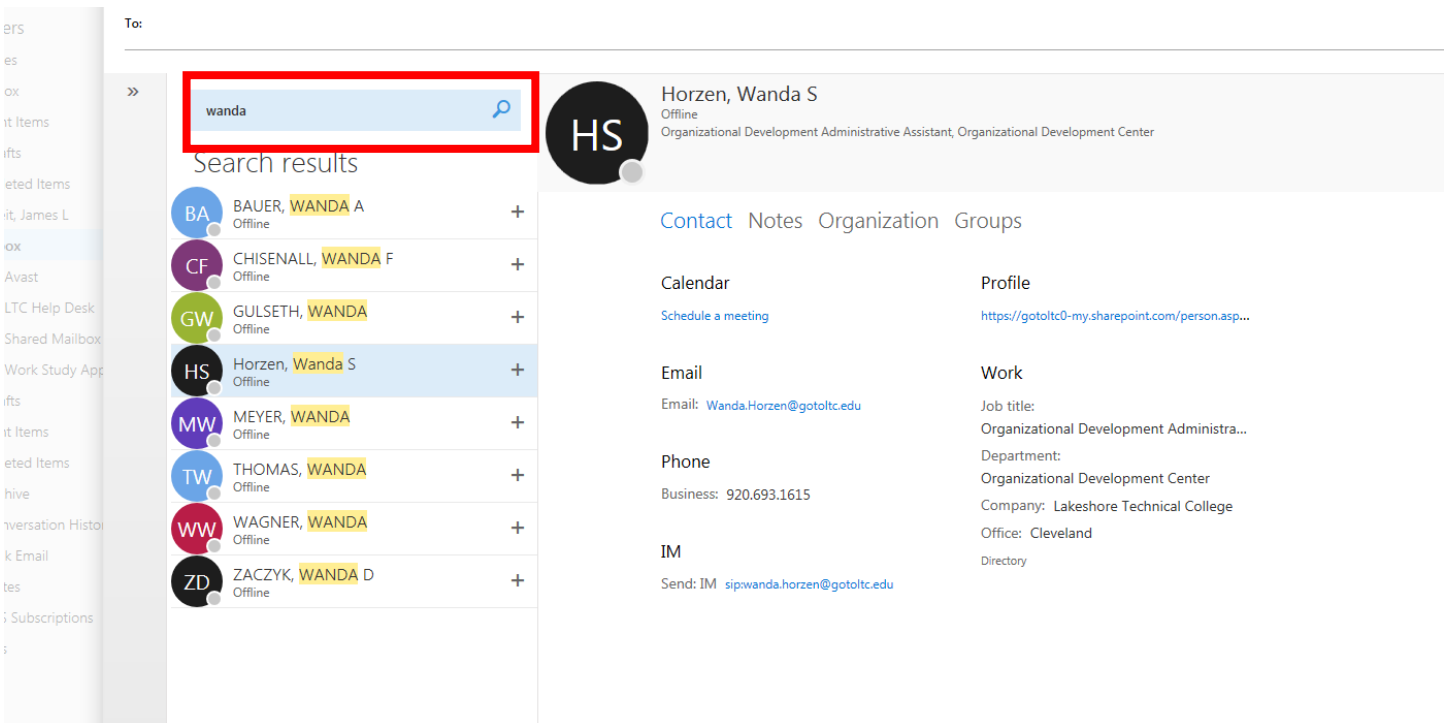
ers
es
ox
nt Items
afts
eted Items
oit, James L
oox
Avast
LTC Help Desk
Shared Mailbox
Work Study App
afts
nt Items
eted Items
hive
nversation Histor
k Email
tes
S Subscriptions
s

To:

»

wanda

Search results

BA BAUER, WANDA A
Offline
+

CF CHISENALL, WANDA F
Offline
+

GW GULSETH, WANDA
Offline
+

HS Horzen, Wanda S
Offline
+

MW MEYER, WANDA
Offline
+

TW THOMAS, WANDA
Offline
+

WW WAGNER, WANDA
Offline
+

ZD ZACZYK, WANDA D
Offline
+

HS

Horzen, Wanda S
Offline
Organizational Development Administrative Assistant, Organizational Development Center

Contact Notes Organization Groups

Calendar
Schedule a meeting

Email
Email: Wanda.Horzen@gotoltc.edu

Phone
Business: 920.693.1615

IM
Send: IM sip:wanda.horzen@gotoltc.edu

Profile
https://gotoltc0-my.sharepoint.com/person.asp...

Work
Job title:
Organizational Development Administra...
Department:
Organizational Development Center
Company: Lakeshore Technical College
Office: Cleveland
Directory